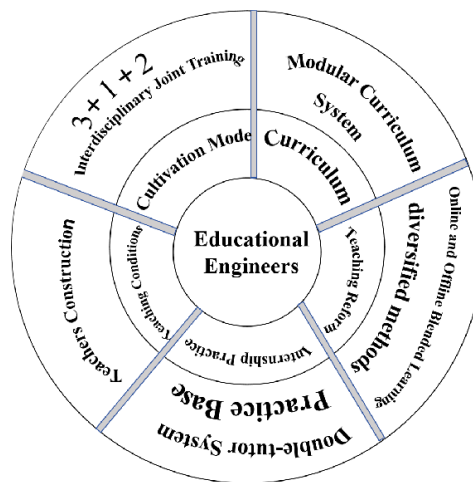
Educational Engineers

Cultivation Mode

3 + 1 + 2

Interdisciplinary Joint Training

Curriculum

Modular Curriculum System

Teaching Reform

diversified methods

Online and Offline Blended Learning

Internship Practice

Practice Base

Double-tutor System

Teaching Conditions

Teachers Construction